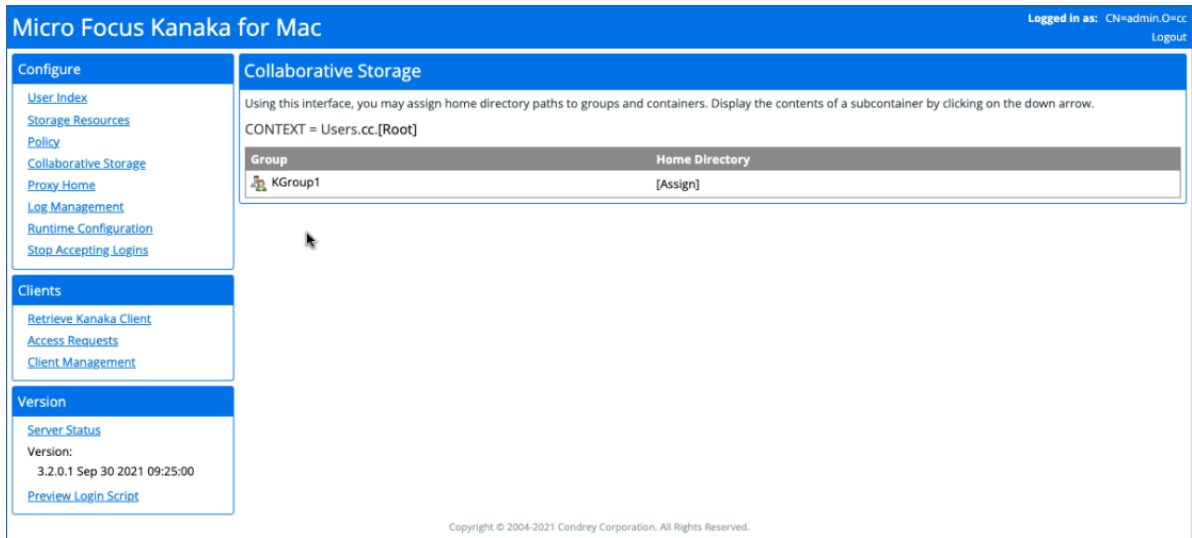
Micro Focus Kanaka for Mac

Logged in as: CN=admin.O=cc
Logout

Configure
User Index
Storage Resources
Policy
Collaborative Storage
Proxy Home
Log Management
Runtime Configuration
Stop Accepting Logins

Clients
Retrieve Kanaka Client
Access Requests
Client Management

Version
Server Status
Version:
3.2.0.1 Sep 30 2021 09:25:00
Preview Login Script

Collaborative Storage

Using this interface, you may assign home directory paths to groups and containers. Display the contents of a subcontainer by clicking on the down arrow.

CONTEXT = Users.cc.[Root]

| Group | Home Directory |
|---|---|
| KGroup1 | [Assign] |

Copyright © 2004-2021 Condrey Corporation. All Rights Reserved.